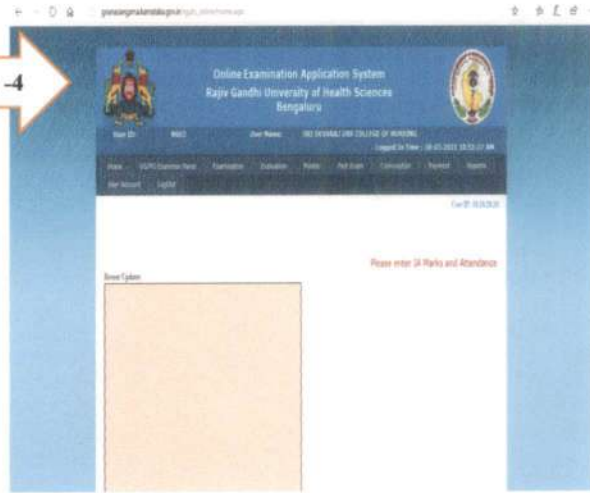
-4

Online Examination Application System
Rajiv Gandhi University of Health Sciences
Bengaluru

User ID: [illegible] User Name: SRI DEVARAJ URS COLLEGE OF NURSING
Logged In Time : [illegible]

Home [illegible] Examination Evaluation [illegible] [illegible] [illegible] Payment Reports
User Account LogOut

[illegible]

Please enter IA Marks and Attendance

News Update